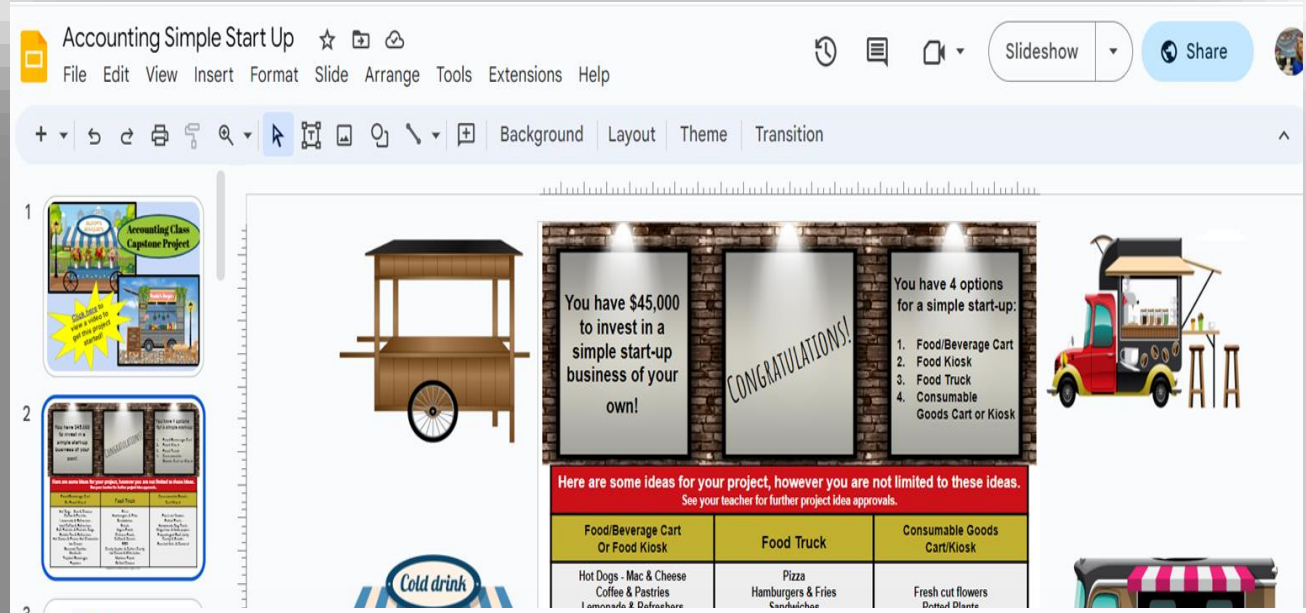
Accounting Simple Start Up

File Edit View Insert Format Slide Arrange Tools Extensions Help

Slideshow

Share

Background Layout Theme Transition

1

Accounting Class Capstone Project

Click here to view a video to get this project started!

2

You have $45,000 to invest in a simple start-up business of your own!

CONGRATULATIONS!

You have 4 options for a simple start-up:

1. Food/Beverage Cart
2. Food Kiosk
3. Food Truck
4. Consumable Goods Cart or Kiosk

Here are some ideas for your project, however you are not limited to these ideas.
See your teacher for further project idea approvals.

| Food/Beverage Cart Or Food Kiosk | Food Truck | Consumable Goods Cart/Kiosk |
|---|---|---|
| Hot Dogs - Mac & Cheese Coffee & Pastries Lemonade & Refreshers | Pizza Hamburgers & Fries Sandwiches | Fresh cut flowers Potted Plants |

Cold drink

3